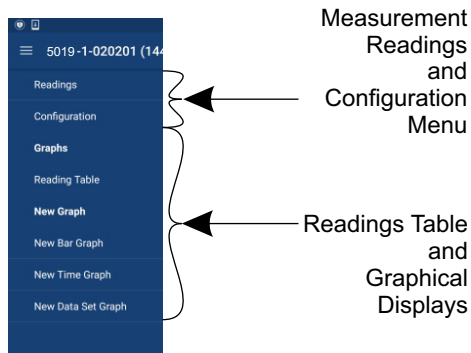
5019-1-020201 (144

Readings

Configuration

Graphs

Reading Table

New Graph

New Bar Graph

New Time Graph

New Data Set Graph

Measurement Readings and Configuration Menu

Readings Table and Graphical Displays